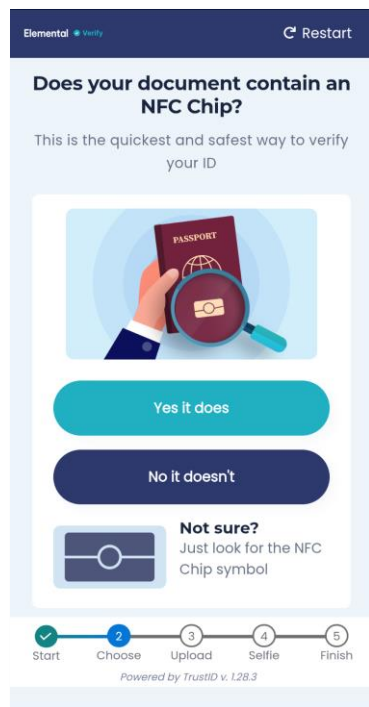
Elemental Verify

Restart

Does your document contain an NFC Chip?

This is the quickest and safest way to verify your ID

PASSPORT

Yes it does

No it doesn't

Not sure?
Just look for the NFC Chip symbol

2 3 4 5
Start Choose Upload Selfie Finish

Powered by TrustID v. 1.28.3